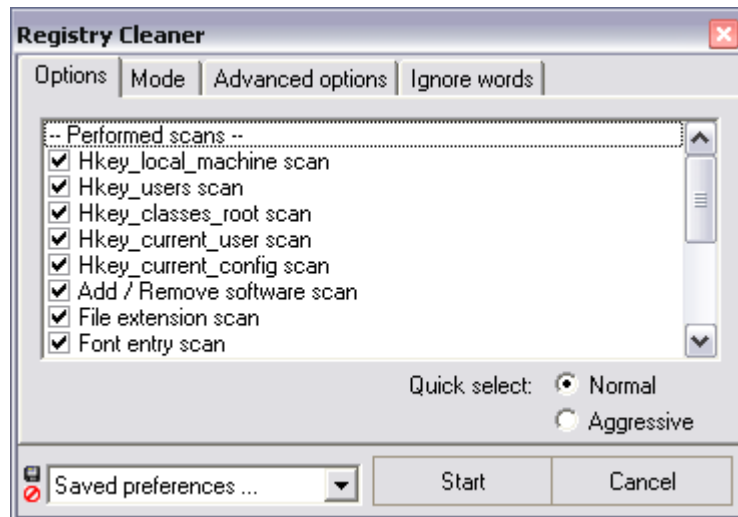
Registry Cleaner

Options | Mode | Advanced options | Ignore words

-- Performed scans --
Hkey_local_machine scan
Hkey_users scan
Hkey_classes_root scan
Hkey_current_user scan
Hkey_current_config scan
Add / Remove software scan
File extension scan
Font entry scan

Quick select: Normal
Aggressive

Saved preferences ...
Start
Cancel